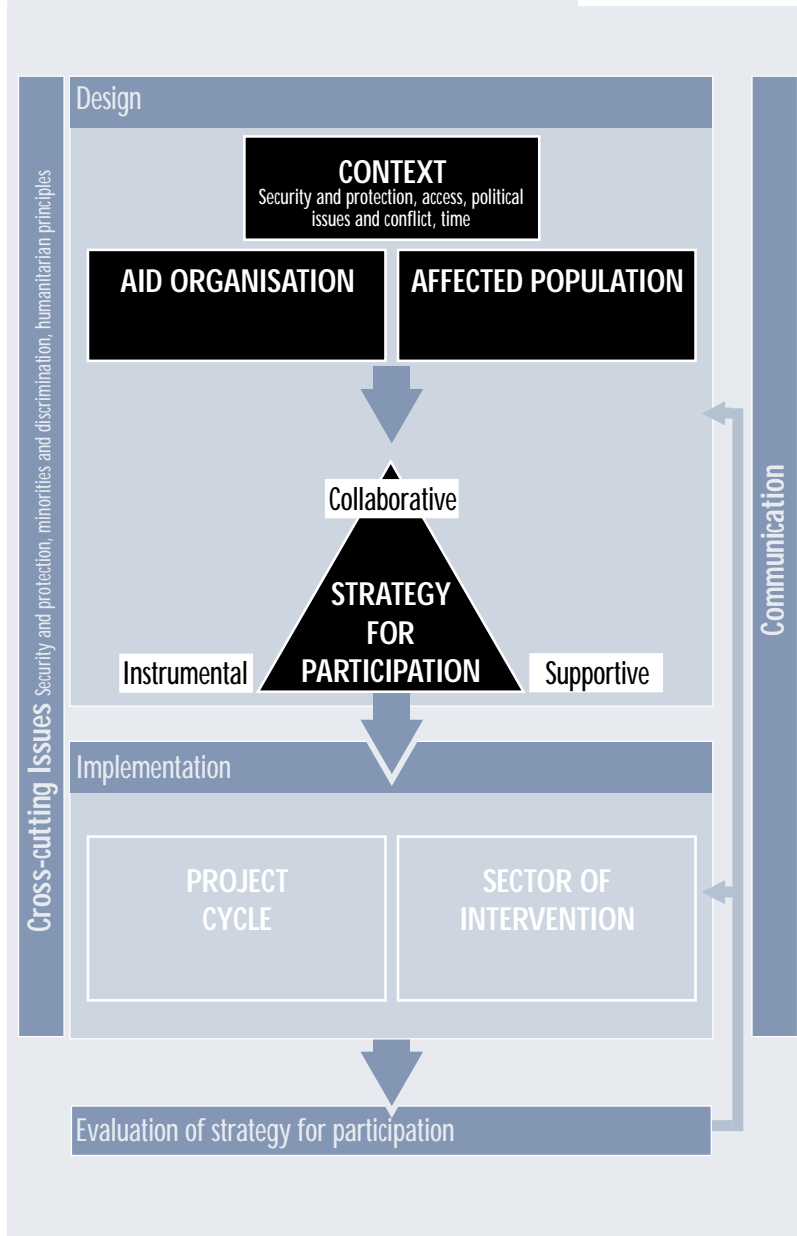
Design

CONTEXT
Security and protection, access, political issues and conflict, time

AID ORGANISATION

AFFECTED POPULATION

Collaborative

STRATEGY FOR PARTICIPATION

Instrumental

Supportive

Implementation

PROJECT CYCLE

SECTOR OF INTERVENTION

Evaluation of strategy for participation

Cross-cutting Issues Security and protection, minorities and discrimination, humanitarian principles

Communication